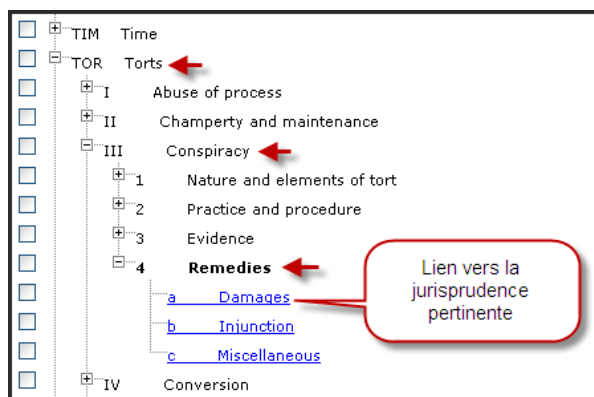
TIM Time
TOR Torts
I Abuse of process
II Champerty and maintenance
III Conspiracy
1 Nature and elements of tort
2 Practice and procedure
3 Evidence
4 **Remedies**
a Damages
b Injunction
c Miscellaneous
IV Conversion

Lien vers la jurisprudence pertinente